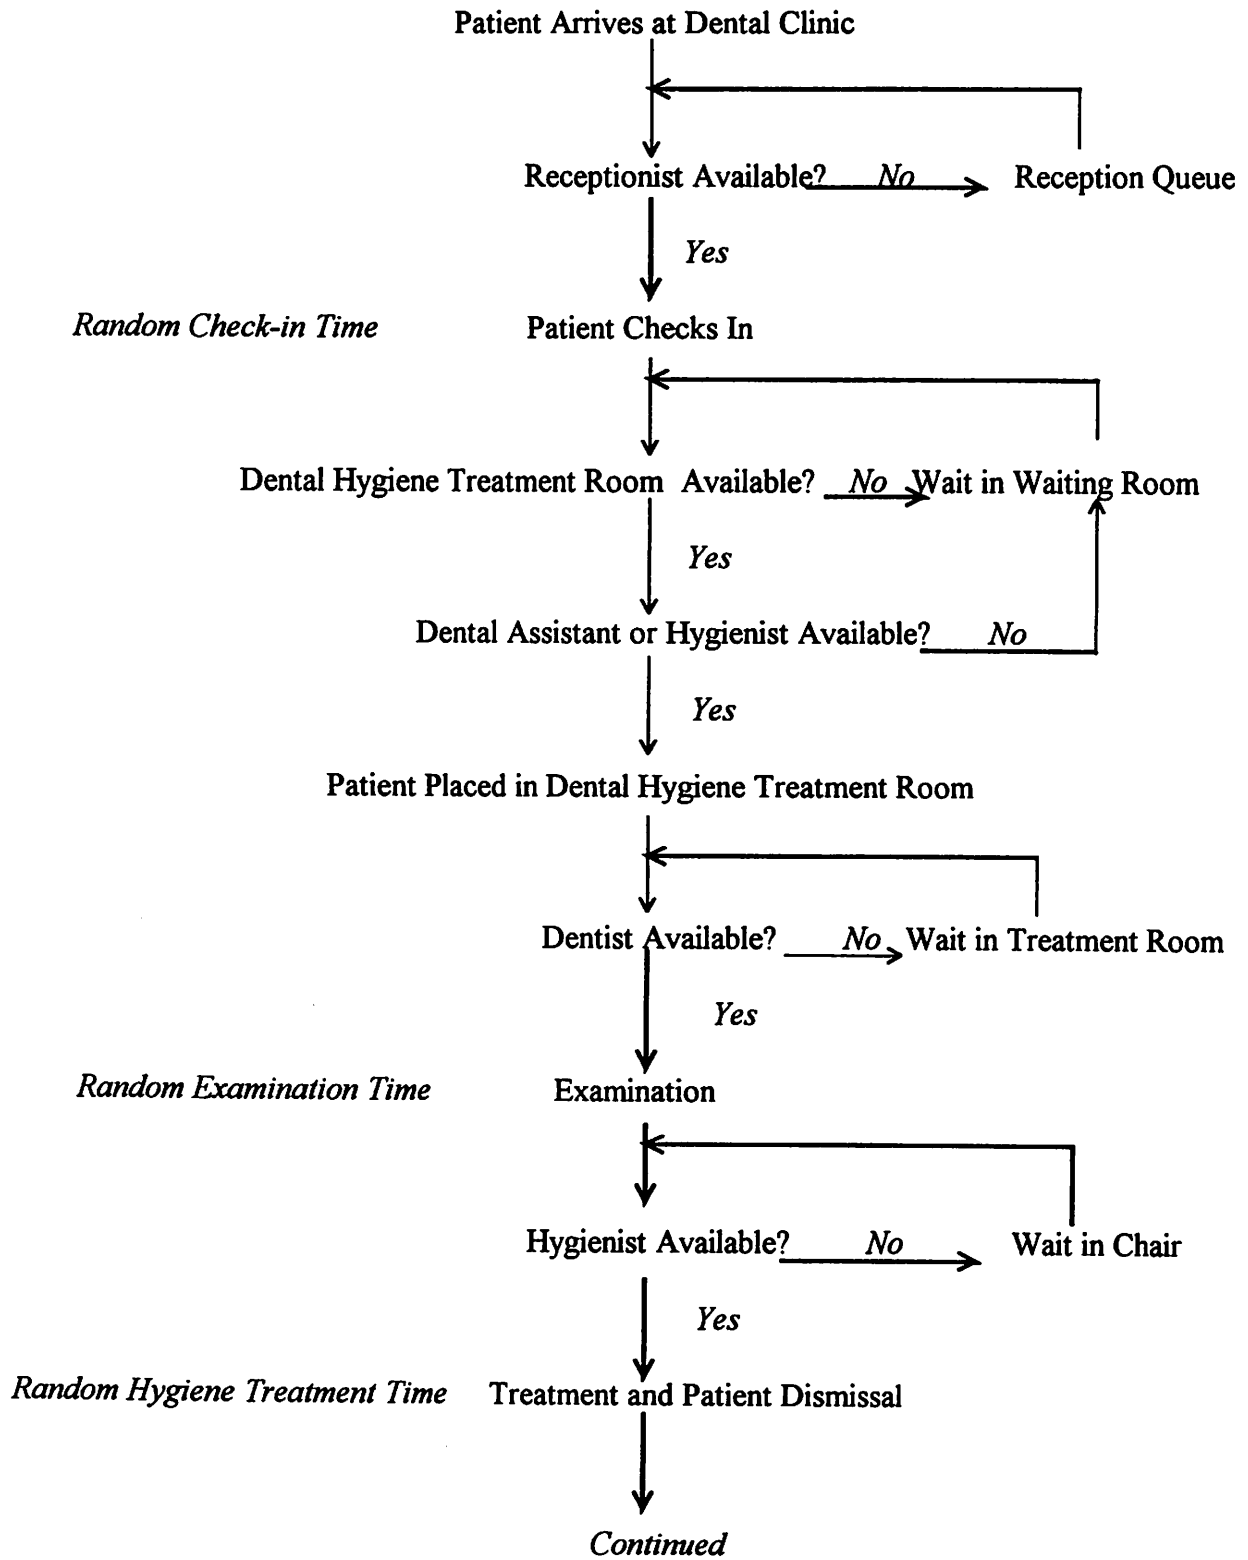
Patient Arrives at Dental Clinic

Receptionist Available? No Reception Queue

Yes

Random Check-in Time Patient Checks In

Dental Hygiene Treatment Room Available? No Wait in Waiting Room

Yes

Dental Assistant or Hygienist Available? No

Yes

Patient Placed in Dental Hygiene Treatment Room

Dentist Available? No Wait in Treatment Room

Yes

Random Examination Time Examination

Hygienist Available? No Wait in Chair

Yes

Random Hygiene Treatment Time Treatment and Patient Dismissal

Continued